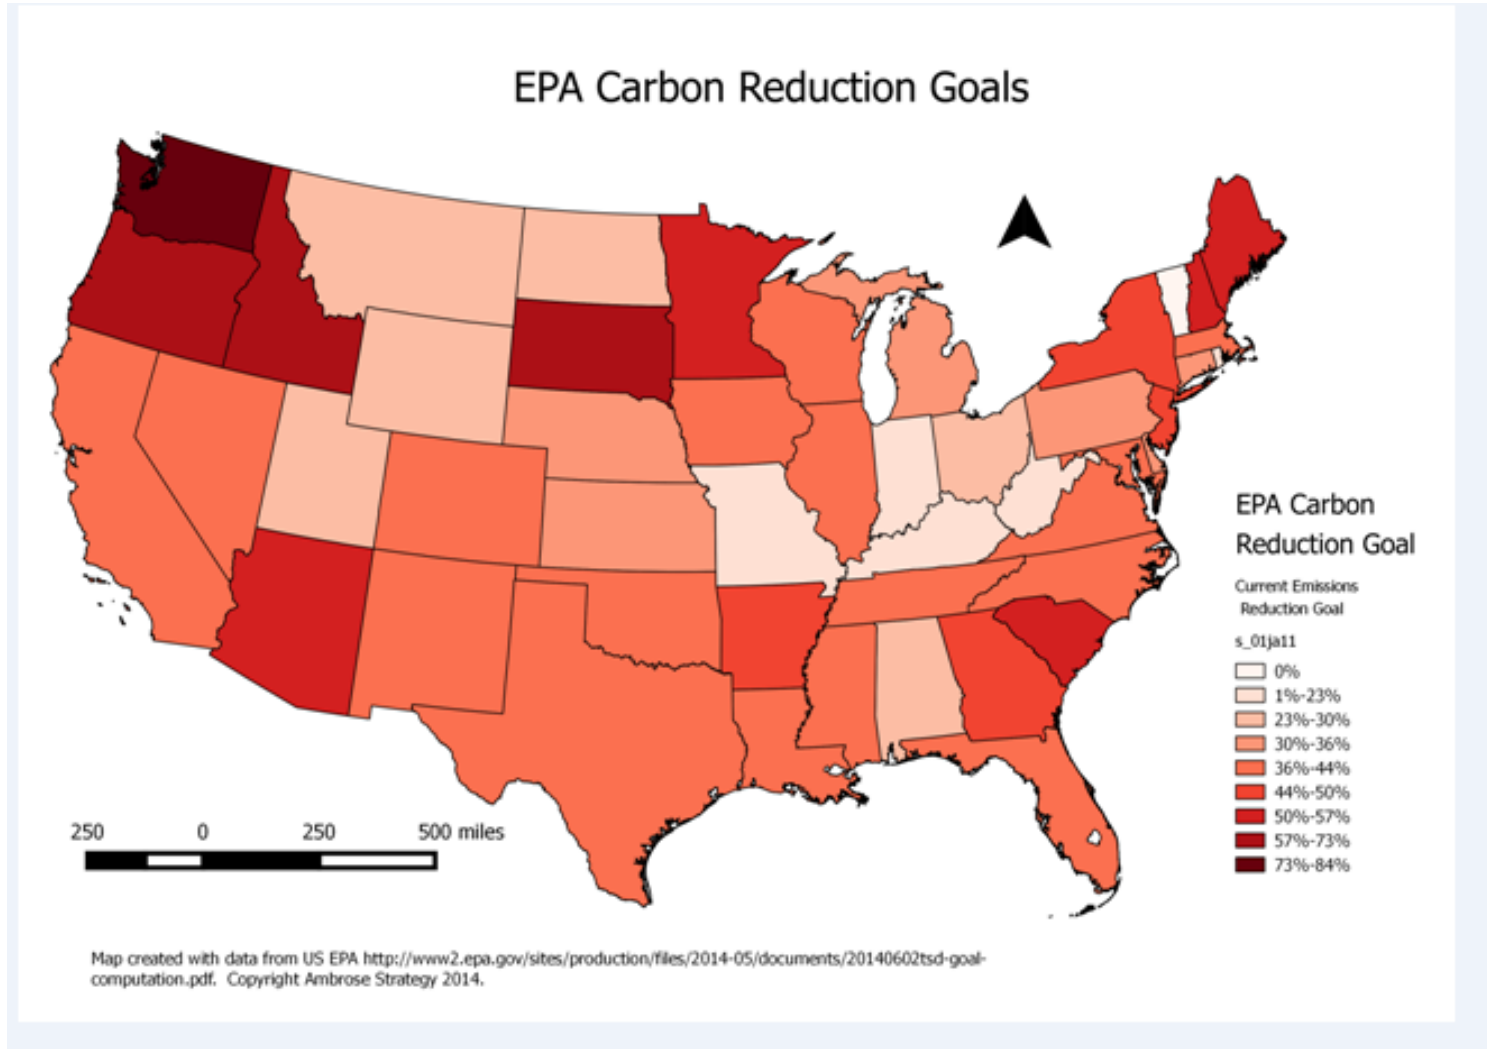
EPA Carbon Reduction Goals

EPA Carbon Reduction Goal

Current Emissions Reduction Goal

s_01ja11

0%
1%-23%
23%-30%
30%-36%
36%-44%
44%-50%
50%-57%
57%-73%
73%-84%

250 0 250 500 miles

Map created with data from US EPA http://www2.epa.gov/sites/production/files/2014-05/documents/20140602tsd-goal-computation.pdf. Copyright Ambrose Strategy 2014.